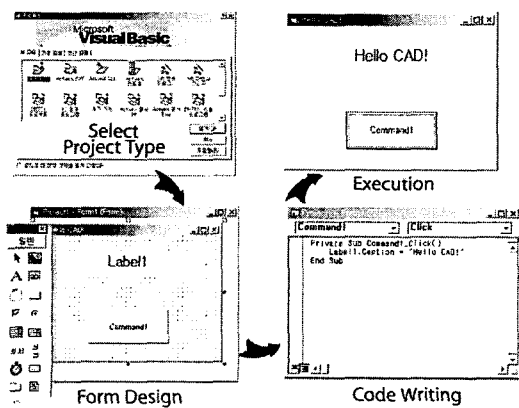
Microsoft
Visual Basic

Select
Project Type

Hello CAD!

Command1

Execution

Label1

Command1

Form Design

Command1
Click

Private Sub Command1_Click()
Label1.Caption = "Hello CAD!"
End Sub

Code Writing